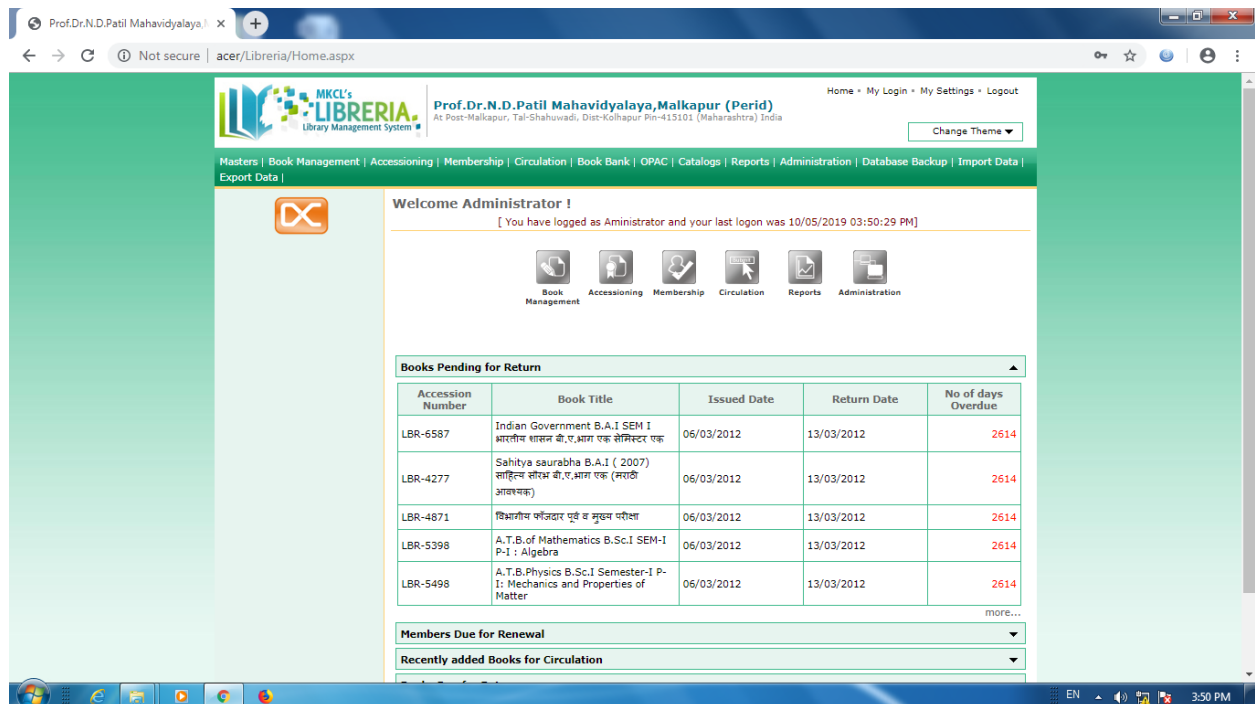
Prof.Dr.N.D.Patil Mahavidyalaya,M ×

Not secure | acer/Libreria/Home.aspx

MKCL's LIBRERIA. Library Management System

Prof.Dr.N.D.Patil Mahavidyalaya,Malkapur (Perid)
At Post-Malkapur, Tal-Shahuwadi, Dist-Kolhapur Pin-415101 (Maharashtra) India

Home • My Login • My Settings • Logout

Change Theme

Masters | Book Management | Accessioning | Membership | Circulation | Book Bank | OPAC | Catalogs | Reports | Administration | Database Backup | Import Data | Export Data |

Welcome Administrator !
[ You have logged as Aministrator and your last logon was 10/05/2019 03:50:29 PM]

Book Management | Accessioning | Membership | Circulation | Reports | Administration

Books Pending for Return

| Accession Number | Book Title | Issued Date | Return Date | No of days Overdue |
|---|---|---|---|---|
| LBR-6587 | Indian Government B.A.I SEM I भारतीय शासन बी.ए.भाग एक सेमिस्टर एक | 06/03/2012 | 13/03/2012 | 2614 |
| LBR-4277 | Sahitya saurabha B.A.I ( 2007) साहित्य सौरभ बी.ए.भाग एक (मराठी आवश्यक) | 06/03/2012 | 13/03/2012 | 2614 |
| LBR-4871 | विभागीय फौजदार पूर्व व मुख्य परीक्षा | 06/03/2012 | 13/03/2012 | 2614 |
| LBR-5398 | A.T.B.of Mathematics B.Sc.I SEM-I P-I : Algebra | 06/03/2012 | 13/03/2012 | 2614 |
| LBR-5498 | A.T.B.Physics B.Sc.I Semester-I P-I: Mechanics and Properties of Matter | 06/03/2012 | 13/03/2012 | 2614 |

more...

Members Due for Renewal

Recently added Books for Circulation

EN 3:50 PM